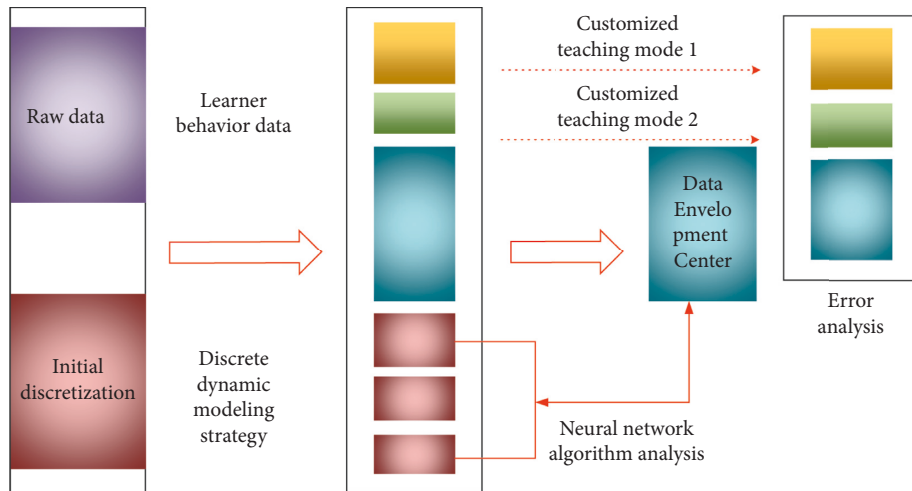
Raw data

Learner behavior data

Customized teaching mode 1

Customized teaching mode 2

Data Envelo pment Center

Error analysis

Initial discretization

Discrete dynamic modeling strategy

Neural network algorithm analysis